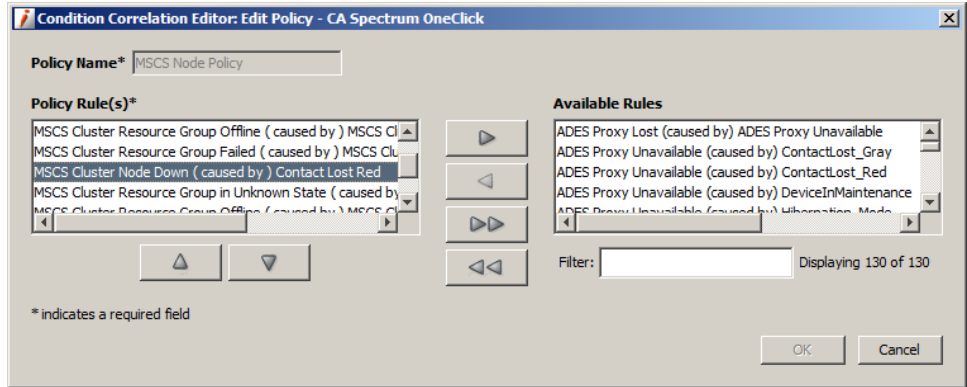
Condition Correlation Editor: Edit Policy - CA Spectrum OneClick

Policy Name* MSCS Node Policy

Policy Rule(s)*

MSCS Cluster Resource Group Offline ( caused by ) MSCS Cl
MSCS Cluster Resource Group Failed ( caused by ) MSCS Clu
MSCS Cluster Node Down ( caused by ) Contact Lost Red
MSCS Cluster Resource Group in Unknown State ( caused by
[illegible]

Available Rules

ADES Proxy Lost (caused by) ADES Proxy Unavailable
ADES Proxy Unavailable (caused by) ContactLost_Gray
ADES Proxy Unavailable (caused by) ContactLost_Red
ADES Proxy Unavailable (caused by) DeviceInMaintenance
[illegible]

Filter: Displaying 130 of 130

* indicates a required field

OK Cancel